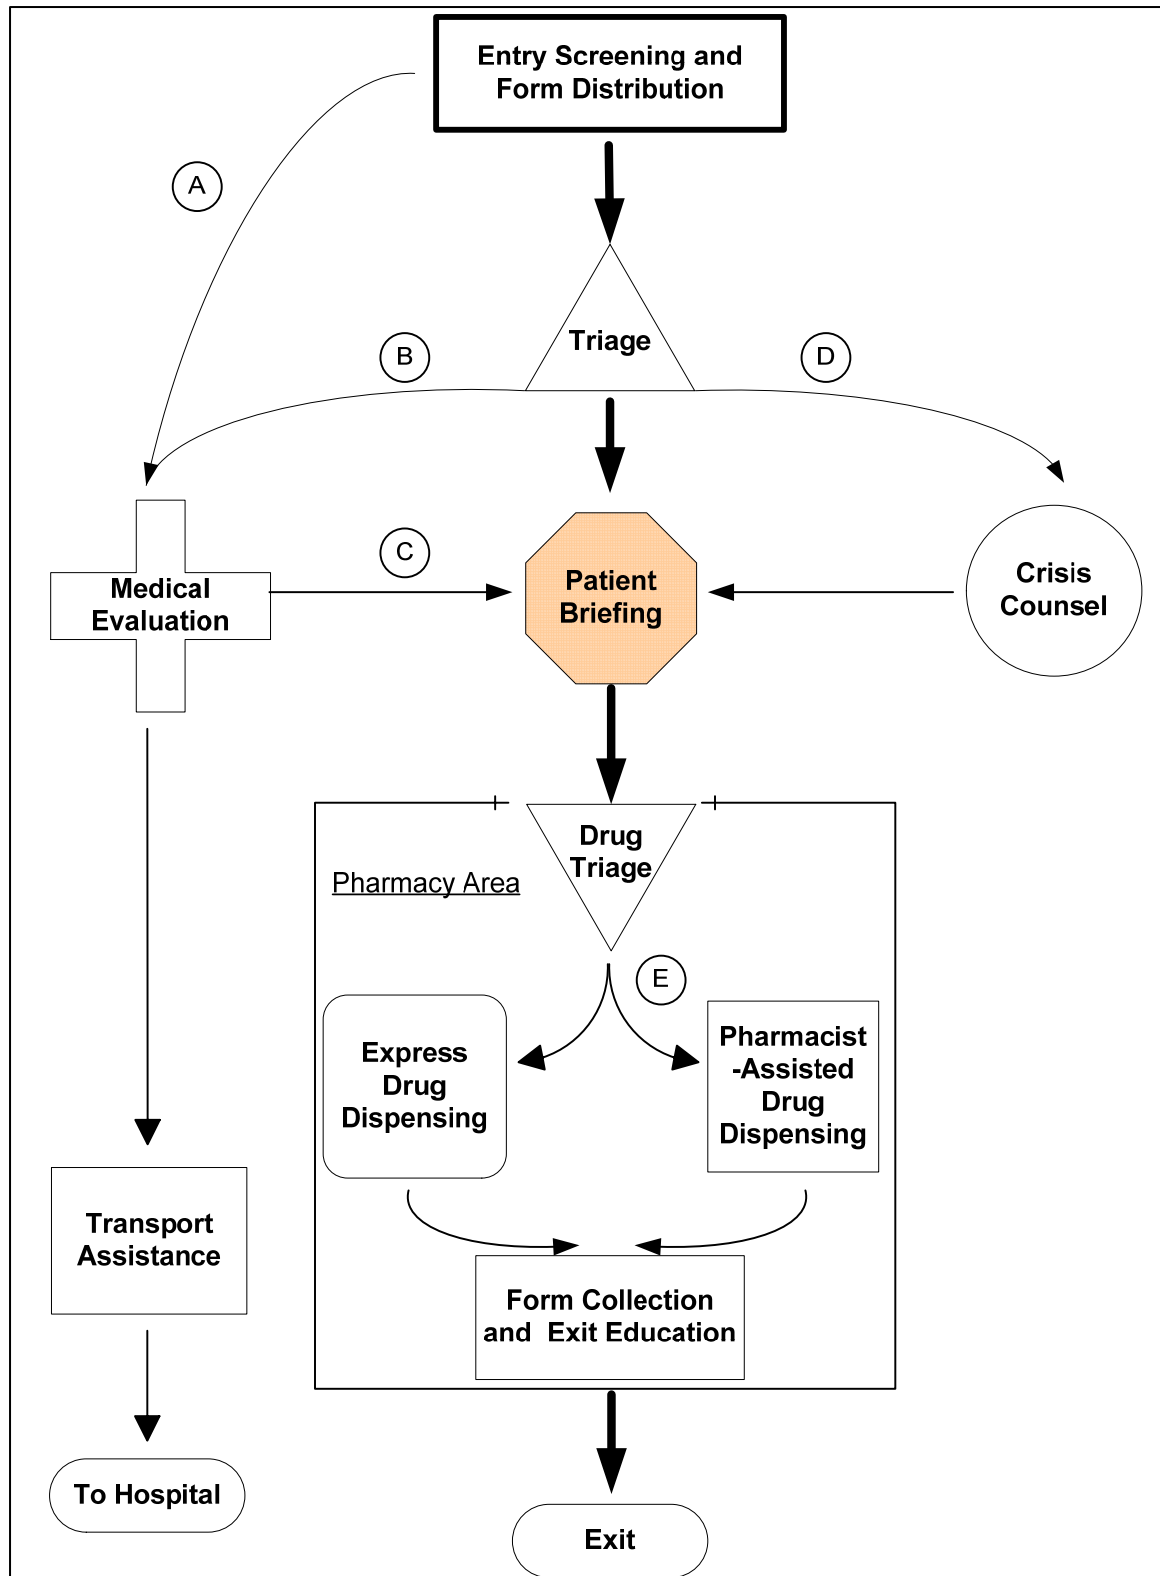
Entry Screening and Form Distribution

A

Triage

B

D

Medical Evaluation

C

Patient Briefing

Crisis Counsel

Drug Triage

Pharmacy Area

E

Express Drug Dispensing

Pharmacist -Assisted Drug Dispensing

Transport Assistance

Form Collection and Exit Education

To Hospital

Exit